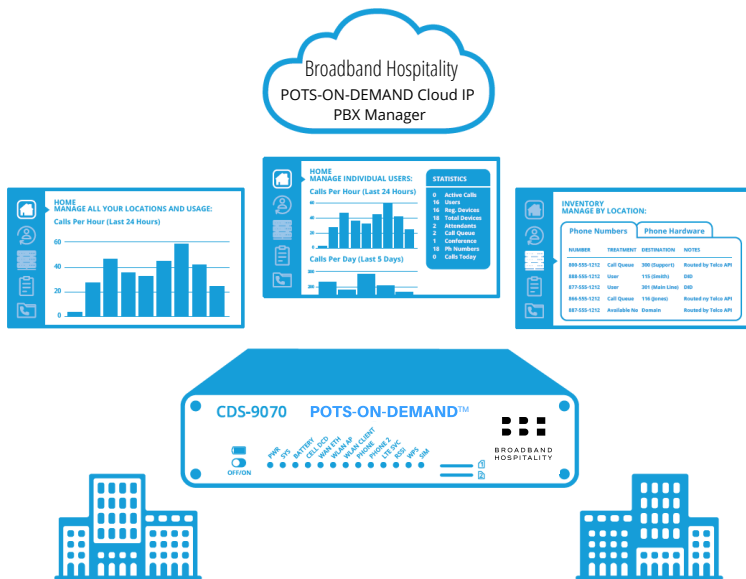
Broadband Hospitality
POTS-ON-DEMAND Cloud IP PBX Manager

HOME
MANAGE ALL YOUR LOCATIONS AND USAGE:
Calls Per Hour (Last 24 Hours)
60
40
20
0

HOME
MANAGE INDIVIDUAL USERS:
Calls Per Hour (Last 24 Hours)
60
40
20
0
Calls Per Day (Last 5 Days)

STATISTICS
0 Active Calls
16 Users
16 Reg. Devices
18 Total Devices
2 Attendants
2 Call Queue
1 Conference
18 Ph Numbers
0 Calls Today

INVENTORY
MANAGE BY LOCATION:
Phone Numbers
Phone Hardware

| NUMBER | TREATMENT | DESTINATION | NOTES |
|---|---|---|---|
| 888-555-1212 | Call Queue | 300 (Support) | Routed by Telco API |
| 888-555-1212 | User | 115 (Smith) | DID |
| 877-555-1212 | User | 301 (Main Line) | DID |
| 866-555-1212 | Call Queue | 116 (Jones) | Routed by Telco API |
| 887-555-1212 | Available No | Domain | Routed by Telco API |

CDS-9070 POTS-ON-DEMAND™
BROADBAND HOSPITALITY
OFF/ON
PWR SYS BATTERY CELL DCD WAN ETH WLAN AP WLAN CLIENT PHONE PHONE 2 LTE SYC RSSI WPS SIM
1
2